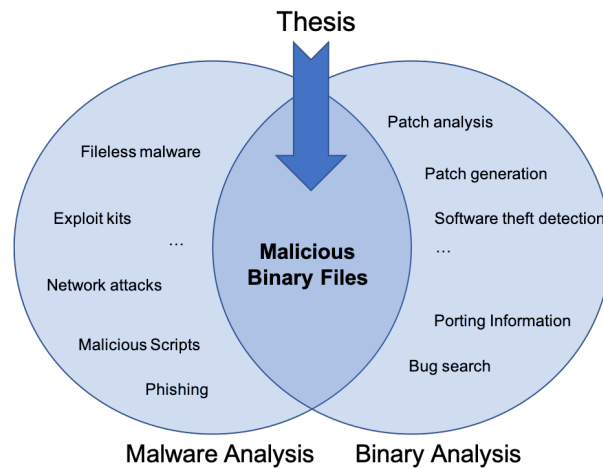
Thesis

Fileless malware

Exploit kits

…

Network attacks

Malicious Scripts

Phishing

Malicious Binary Files

Patch analysis

Patch generation

Software theft detectio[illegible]

…

Porting Information

Bug search

Malware Analysis

Binary Analysis